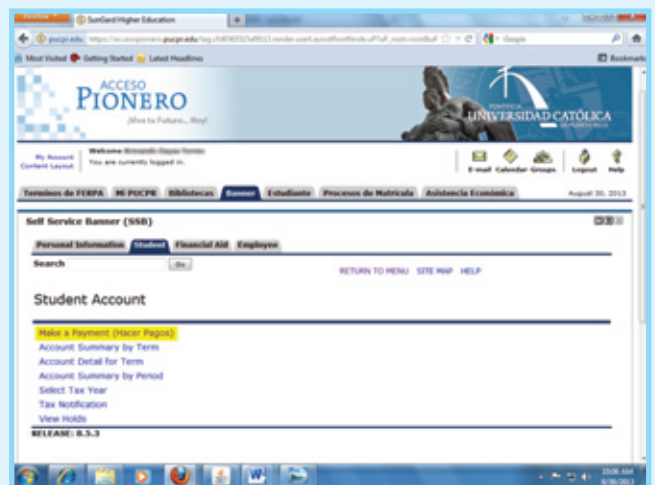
Firefox SunGard Higher Education +

pucpr.edu https://accesopionero.pucpr.edu/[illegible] Google

Most Visited Getting Started Latest Headlines Bookmarks

ACCESO PIONERO ¡Vive tu Futuro... Hoy!

PONTIFICIA UNIVERSIDAD CATÓLICA DE PUERTO RICO

My Account Content Layout Welcome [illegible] You are currently logged in.

E-mail Calendar Groups Logout Help

Terminos de FERPA Mi PUCPR Bibliotecas Banner Estudiante Procesos de Matricula Asistencia Económica August 30, 2013

Self Service Banner (SSB)

Personal Information Student Financial Aid Employee

Search Go

RETURN TO MENU SITE MAP HELP

Student Account

Make a Payment (Hacer Pagos)
Account Summary by Term
Account Detail for Term
Account Summary by Period
Select Tax Year
Tax Notification
View Holds

RELEASE: 8.5.3

10:06 AM 8/30/2013